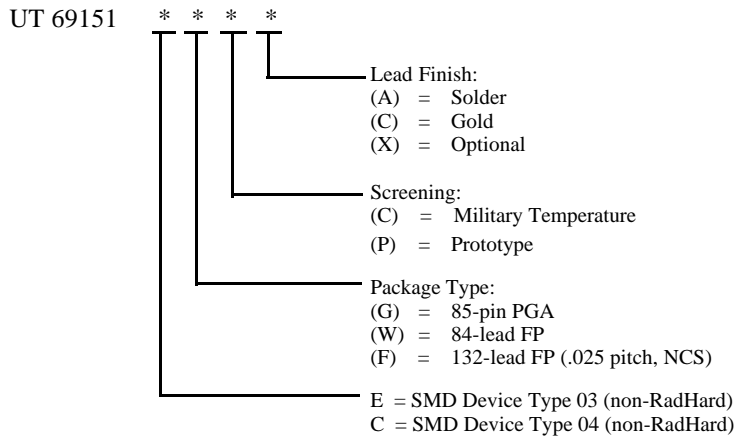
UT 69151 \* \* \* \*

Lead Finish:
(A) = Solder
(C) = Gold
(X) = Optional

Screening:
(C) = Military Temperature
(P) = Prototype

Package Type:
(G) = 85-pin PGA
(W) = 84-lead FP
(F) = 132-lead FP (.025 pitch, NCS)

E = SMD Device Type 03 (non-RadHard)
C = SMD Device Type 04 (non-RadHard)